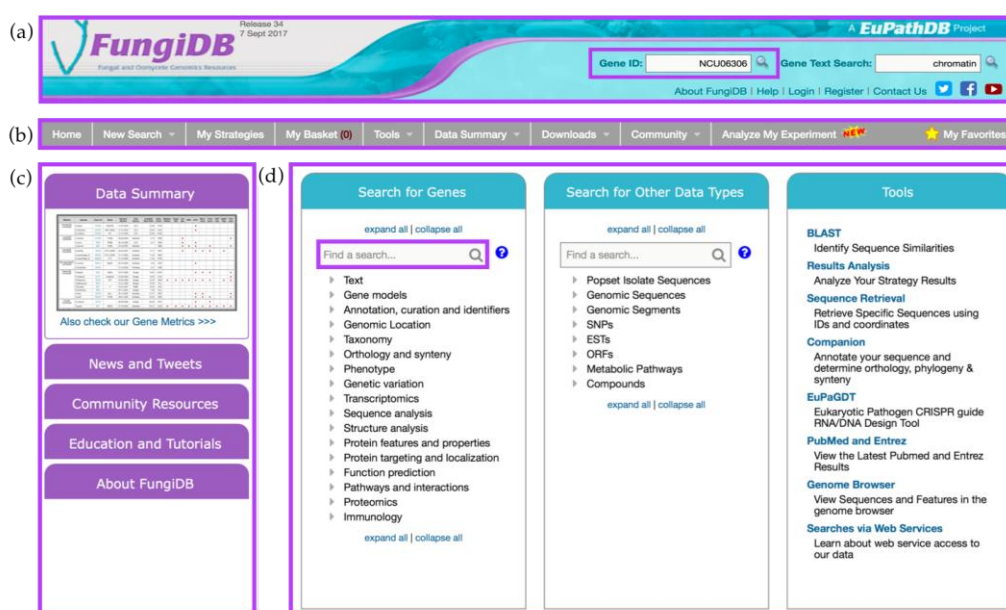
(a)

FungiDB
Fungal and Oomycete Genomics Resources

Release 34
7 Sept 2017

A EuPathDB Project

Gene ID: NCU06306

Gene Text Search: chromatin

About FungiDB | Help | Login | Register | Contact Us

(b)

Home | New Search | My Strategies | My Basket (0) | Tools | Data Summary | Downloads | Community | Analyze My Experiment NEW | My Favorites

(c)

Data Summary

Also check our Gene Metrics >>>

News and Tweets

Community Resources

Education and Tutorials

About FungiDB

(d)

Search for Genes

expand all | collapse all

Find a search...

Text
Gene models
Annotation, curation and identifiers
Genomic Location
Taxonomy
Orthology and synteny
Phenotype
Genetic variation
Transcriptomics
Sequence analysis
Structure analysis
Protein features and properties
Protein targeting and localization
Function prediction
Pathways and interactions
Proteomics
Immunology

expand all | collapse all

Search for Other Data Types

expand all | collapse all

Find a search...

Popset Isolate Sequences
Genomic Sequences
Genomic Segments
SNPs
ESTs
ORFs
Metabolic Pathways
Compounds

expand all | collapse all

Tools

BLAST
Identify Sequence Similarities

Results Analysis
Analyze Your Strategy Results

Sequence Retrieval
Retrieve Specific Sequences using IDs and coordinates

Companion
Annotate your sequence and determine orthology, phylogeny & synteny

EuPaGDT
Eukaryotic Pathogen CRISPR guide RNA/DNA Design Tool

PubMed and Entrez
View the Latest Pubmed and Entrez Results

Genome Browser
View Sequences and Features in the genome browser

Searches via Web Services
Learn about web service access to our data